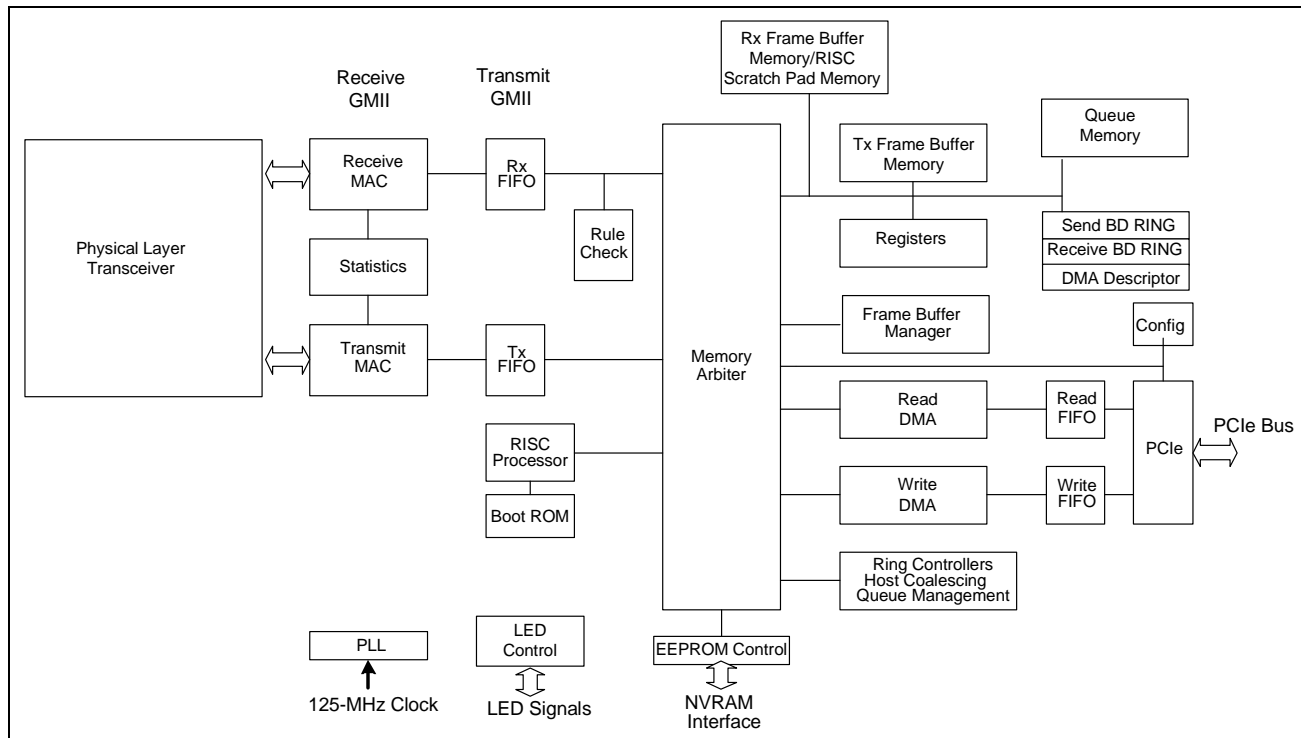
Rx Frame Buffer Memory/RISC Scratch Pad Memory

Receive GMII

Transmit GMII

Queue Memory

Tx Frame Buffer Memory

Physical Layer Transceiver

Receive MAC

Rx FIFO

Rule Check

Registers

Send BD RING

Receive BD RING

DMA Descriptor

Statistics

Frame Buffer Manager

Config

Transmit MAC

Tx FIFO

Memory Arbiter

Read DMA

Read FIFO

PCIe

PCIe Bus

RISC Processor

Boot ROM

Write DMA

Write FIFO

Ring Controllers Host Coalescing Queue Management

PLL

125-MHz Clock

LED Control

LED Signals

EEPROM Control

NVRAM Interface